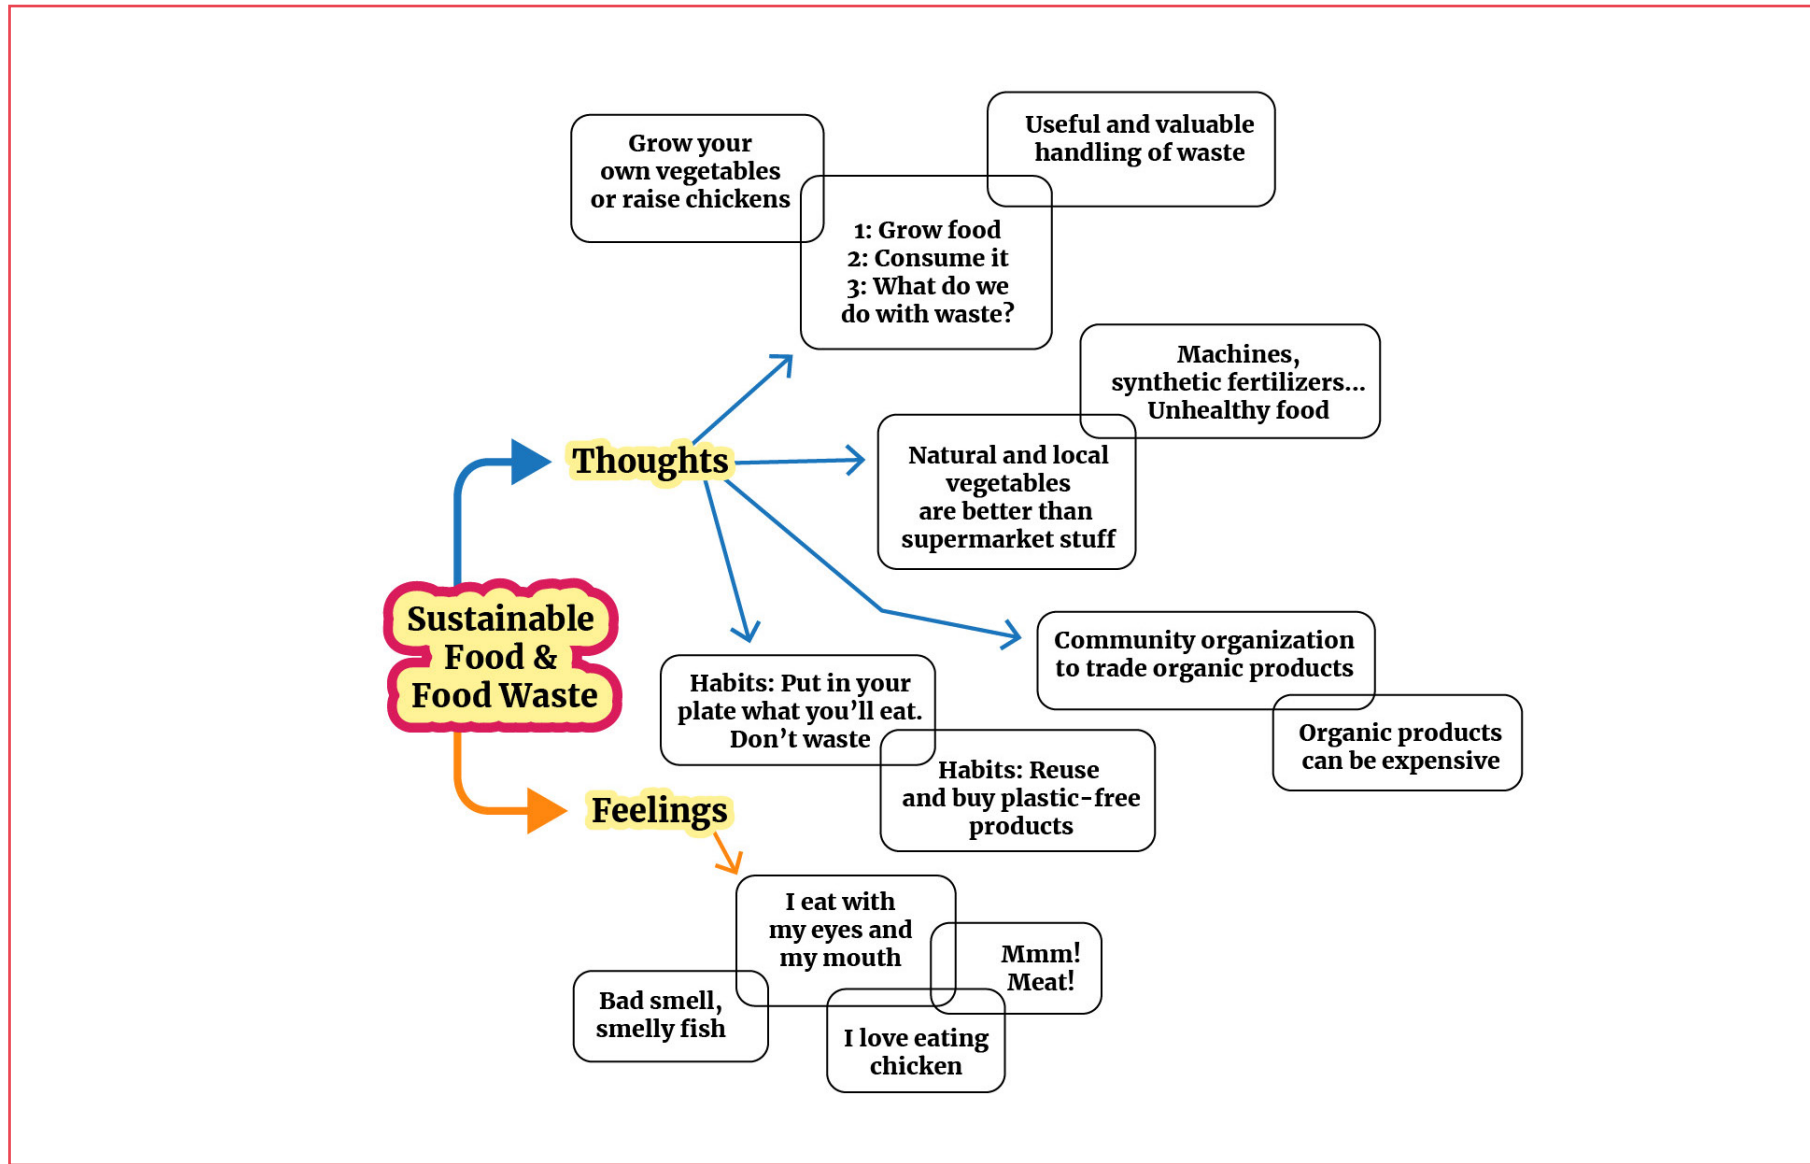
Sustainable Food & Food Waste

Thoughts

Grow your own vegetables or raise chickens

Useful and valuable handling of waste

1: Grow food
2: Consume it
3: What do we do with waste?

Machines, synthetic fertilizers... Unhealthy food

Natural and local vegetables are better than supermarket stuff

Community organization to trade organic products

Organic products can be expensive

Habits: Put in your plate what you'll eat. Don't waste

Habits: Reuse and buy plastic-free products

Feelings

I eat with my eyes and my mouth

Mmm! Meat!

Bad smell, smelly fish

I love eating chicken